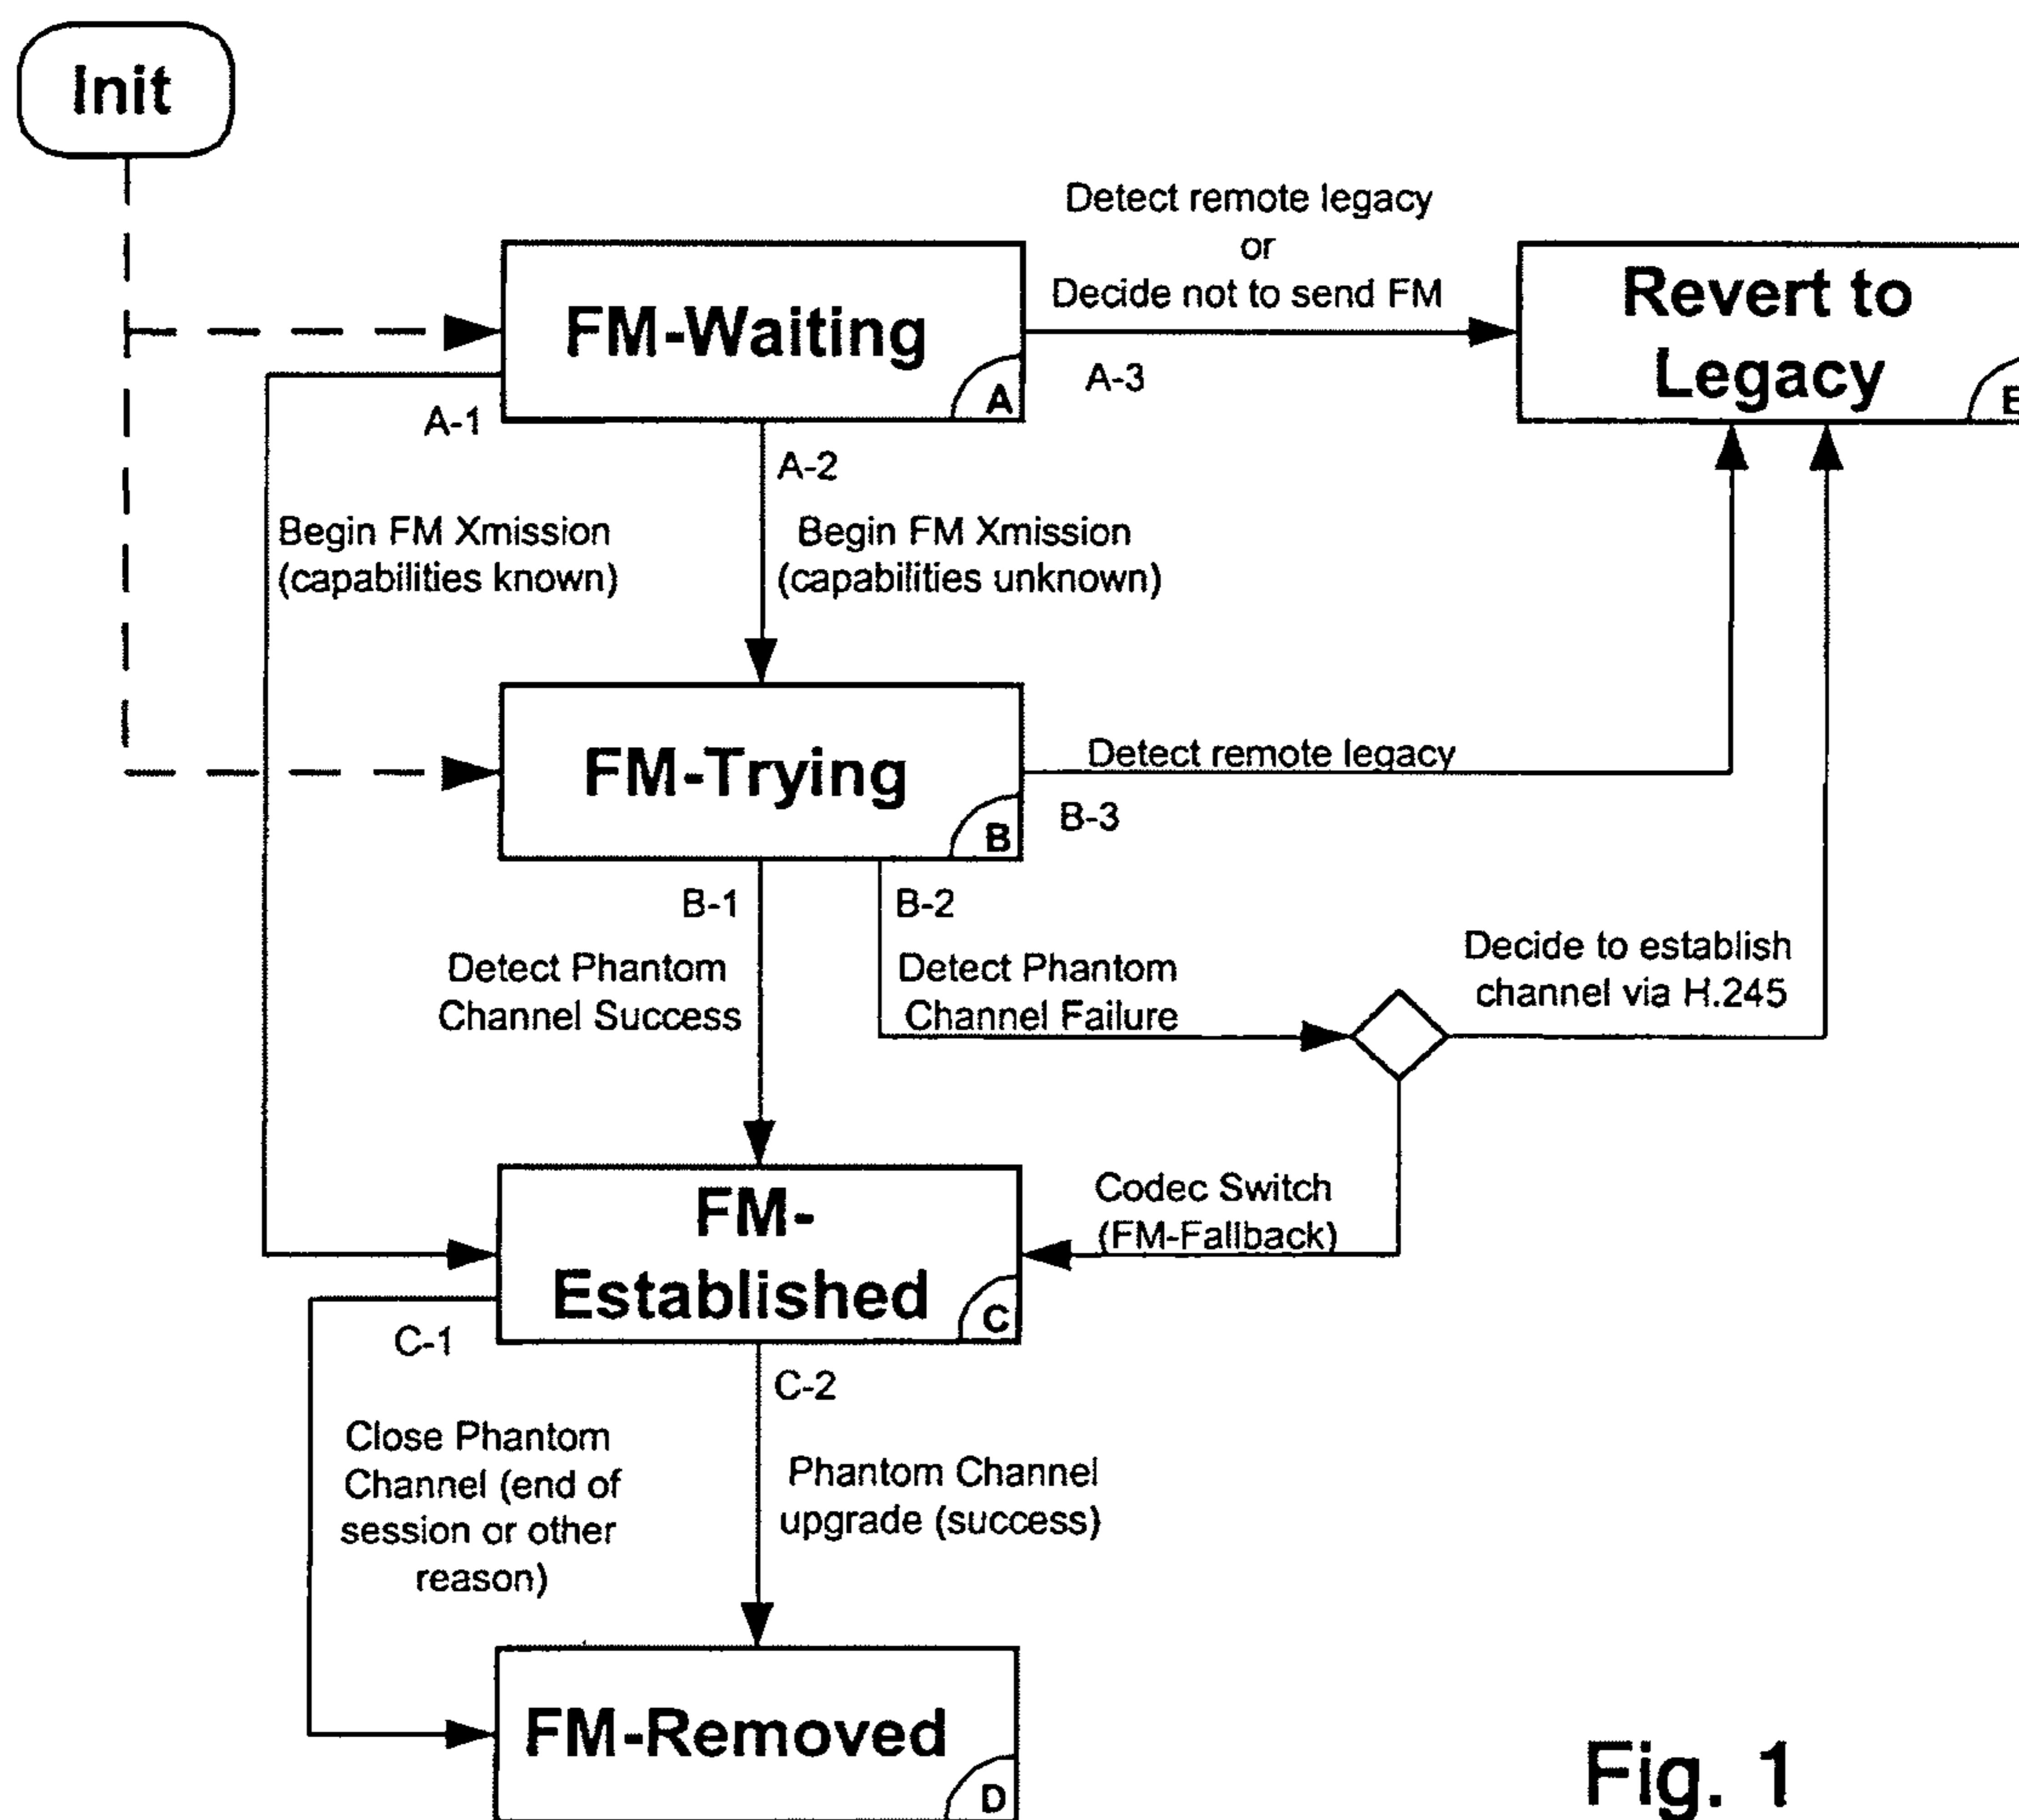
Init

Detect remote legacy
or
Decide not to send FM

FM-Waiting
A

A-3

Revert to Legacy
E

A-1

A-2

Begin FM Xmission (capabilities known)

Begin FM Xmission (capabilities unknown)

FM-Trying
B

Detect remote legacy

B-3

B-1

B-2

Detect Phantom Channel Success

Detect Phantom Channel Failure

Decide to establish channel via H.245

FM-Established
C

Codec Switch (FM-Fallback)

C-1

C-2

Close Phantom Channel (end of session or other reason)

Phantom Channel upgrade (success)

FM-Removed
D

Fig. 1